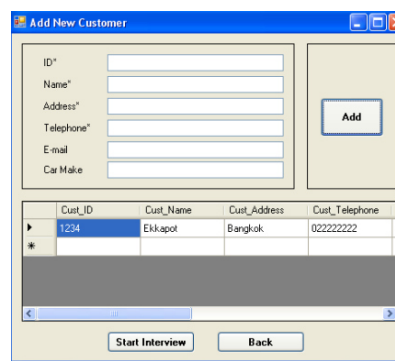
Add New Customer

ID*
Name*
Address*
Telephone*
E-mail
Car Make

Add

| | Cust_ID | Cust_Name | Cust_Address | Cust_Telephone |
|---|---|---|---|---|
| ▶ | 1234 | Ekkapot | Bangkok | 022222222 |
| * | | | | |

Start Interview
Back